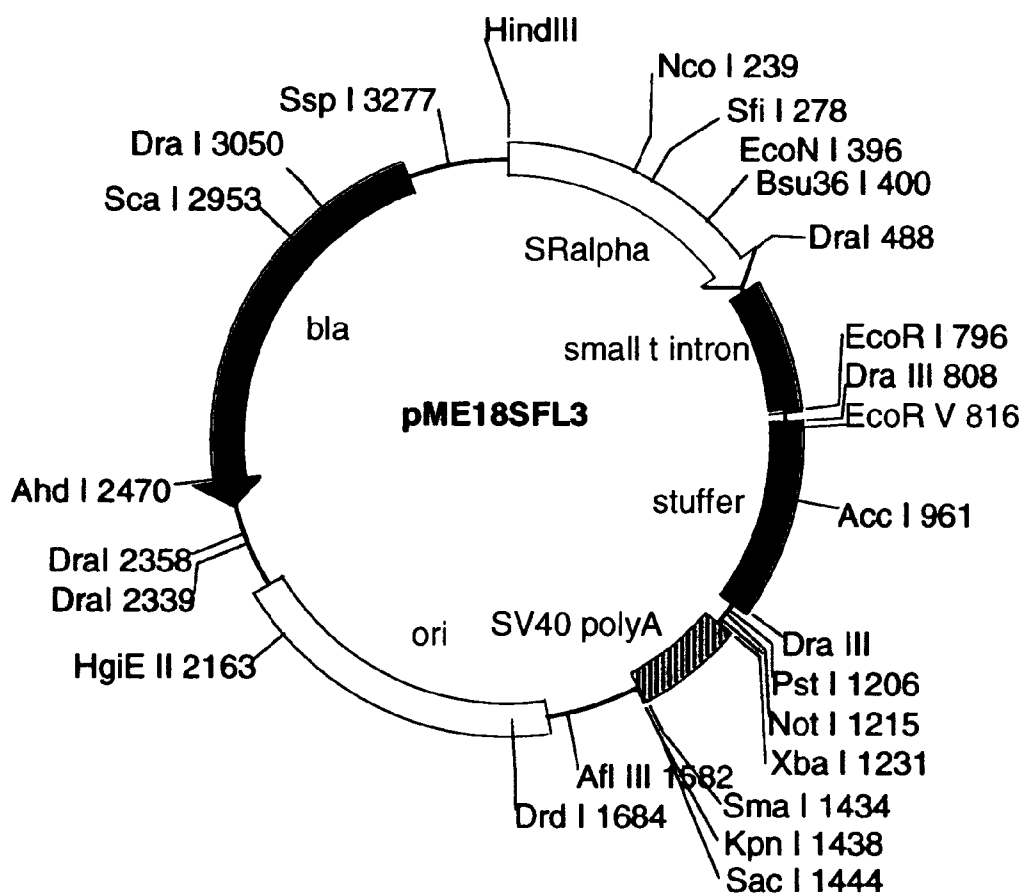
HindIII
Nco I 239
Sfi I 278
EcoN I 396
Bsu36 I 400
DraI 488
Ssp I 3277
Dra I 3050
Sca I 2953
SRalpha
bla
small t intron
EcoR I 796
Dra III 808
EcoR V 816
pME18SFL3
stuffer
Acc I 961
Ahd I 2470
DraI 2358
DraI 2339
ori
SV40 polyA
Dra III
Pst I 1206
Not I 1215
Xba I 1231
HgiE II 2163
Afl III 1582
Sma I 1434
Drd I 1684
Kpn I 1438
Sac I 1444